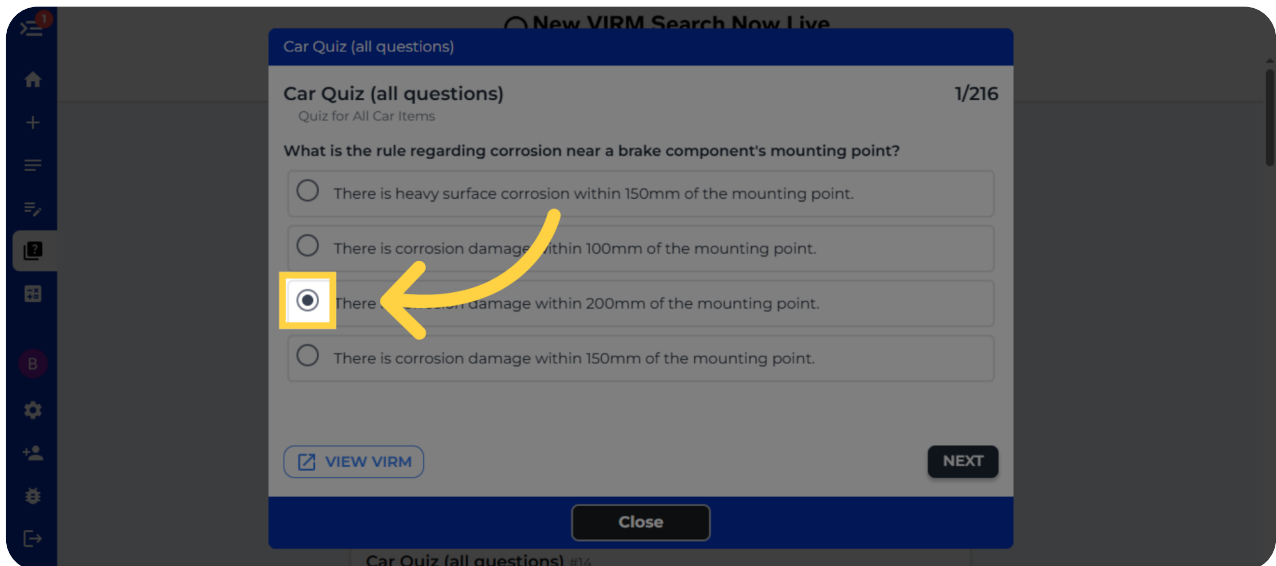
1

New VIRM Search Now Live

Car Quiz (all questions)

Car Quiz (all questions)

1/216

Quiz for All Car Items

What is the rule regarding corrosion near a brake component's mounting point?

There is heavy surface corrosion within 150mm of the mounting point.

There is corrosion damage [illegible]ithin 100mm of the mounting point.

There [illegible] damage within 200mm of the mounting point.

There is corrosion damage within 150mm of the mounting point.

VIEW VIRM

NEXT

Close

B

Car Quiz (all questions) #14